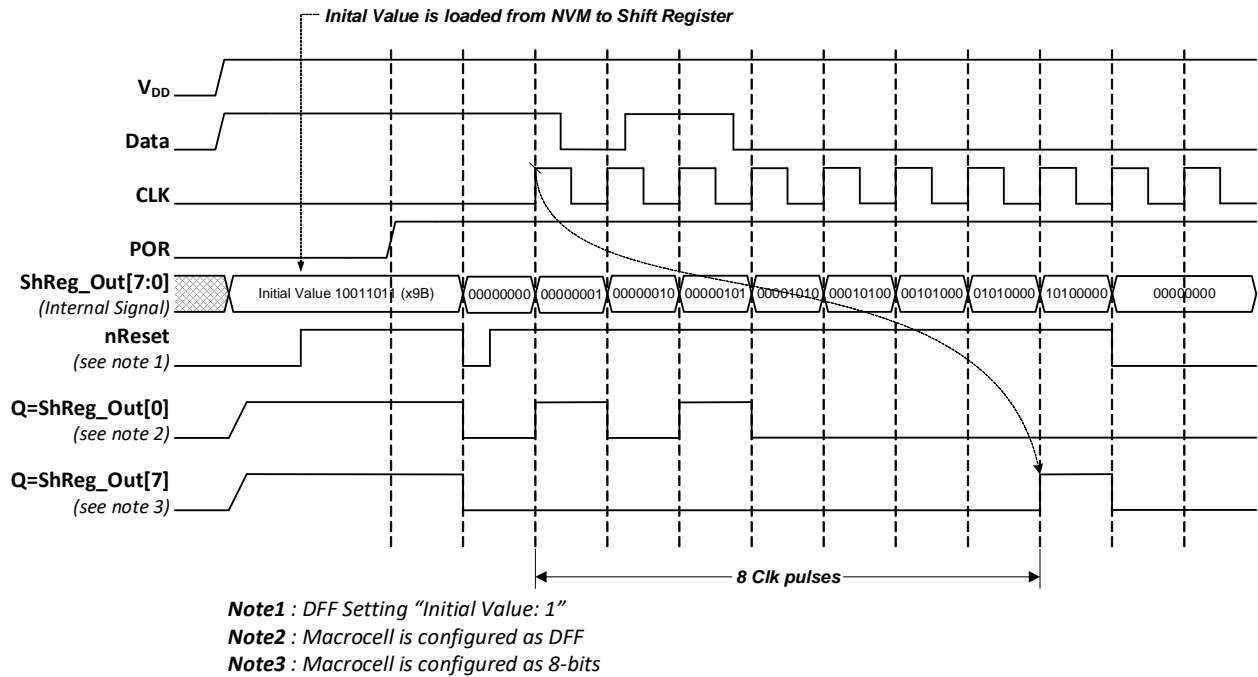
Inital Value is loaded from NVM to Shift Register

$V_{DD}$

Data

CLK

POR

ShReg_Out[7:0]
(Internal Signal)

Initial Value 10011011 (x9B)

00000000

00000001

00000010

00000101

00001010

00010100

00101000

01010000

10100000

00000000

nReset
(see note 1)

Q=ShReg_Out[0]
(see note 2)

Q=ShReg_Out[7]
(see note 3)

8 Clk pulses

Note1 : DFF Setting "Initial Value: 1"
Note2 : Macrocell is configured as DFF
Note3 : Macrocell is configured as 8-bits